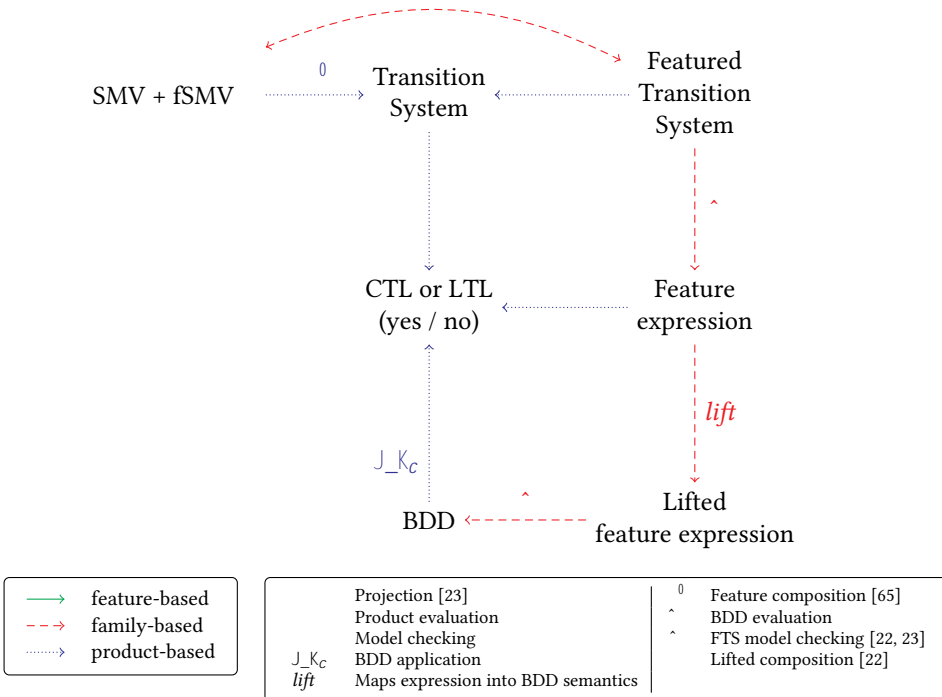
SMV + fSMV

0

Transition System

Featured Transition System

ˆ

CTL or LTL (yes / no)

Feature expression

lift

J_K$_C$

BDD

ˆ

Lifted feature expression

feature-based
family-based
product-based

Projection [23]
Product evaluation
Model checking
J_K$_C$ BDD application
lift Maps expression into BDD semantics

0 Feature composition [65]
ˆ BDD evaluation
ˆ FTS model checking [22, 23]
Lifted composition [22]